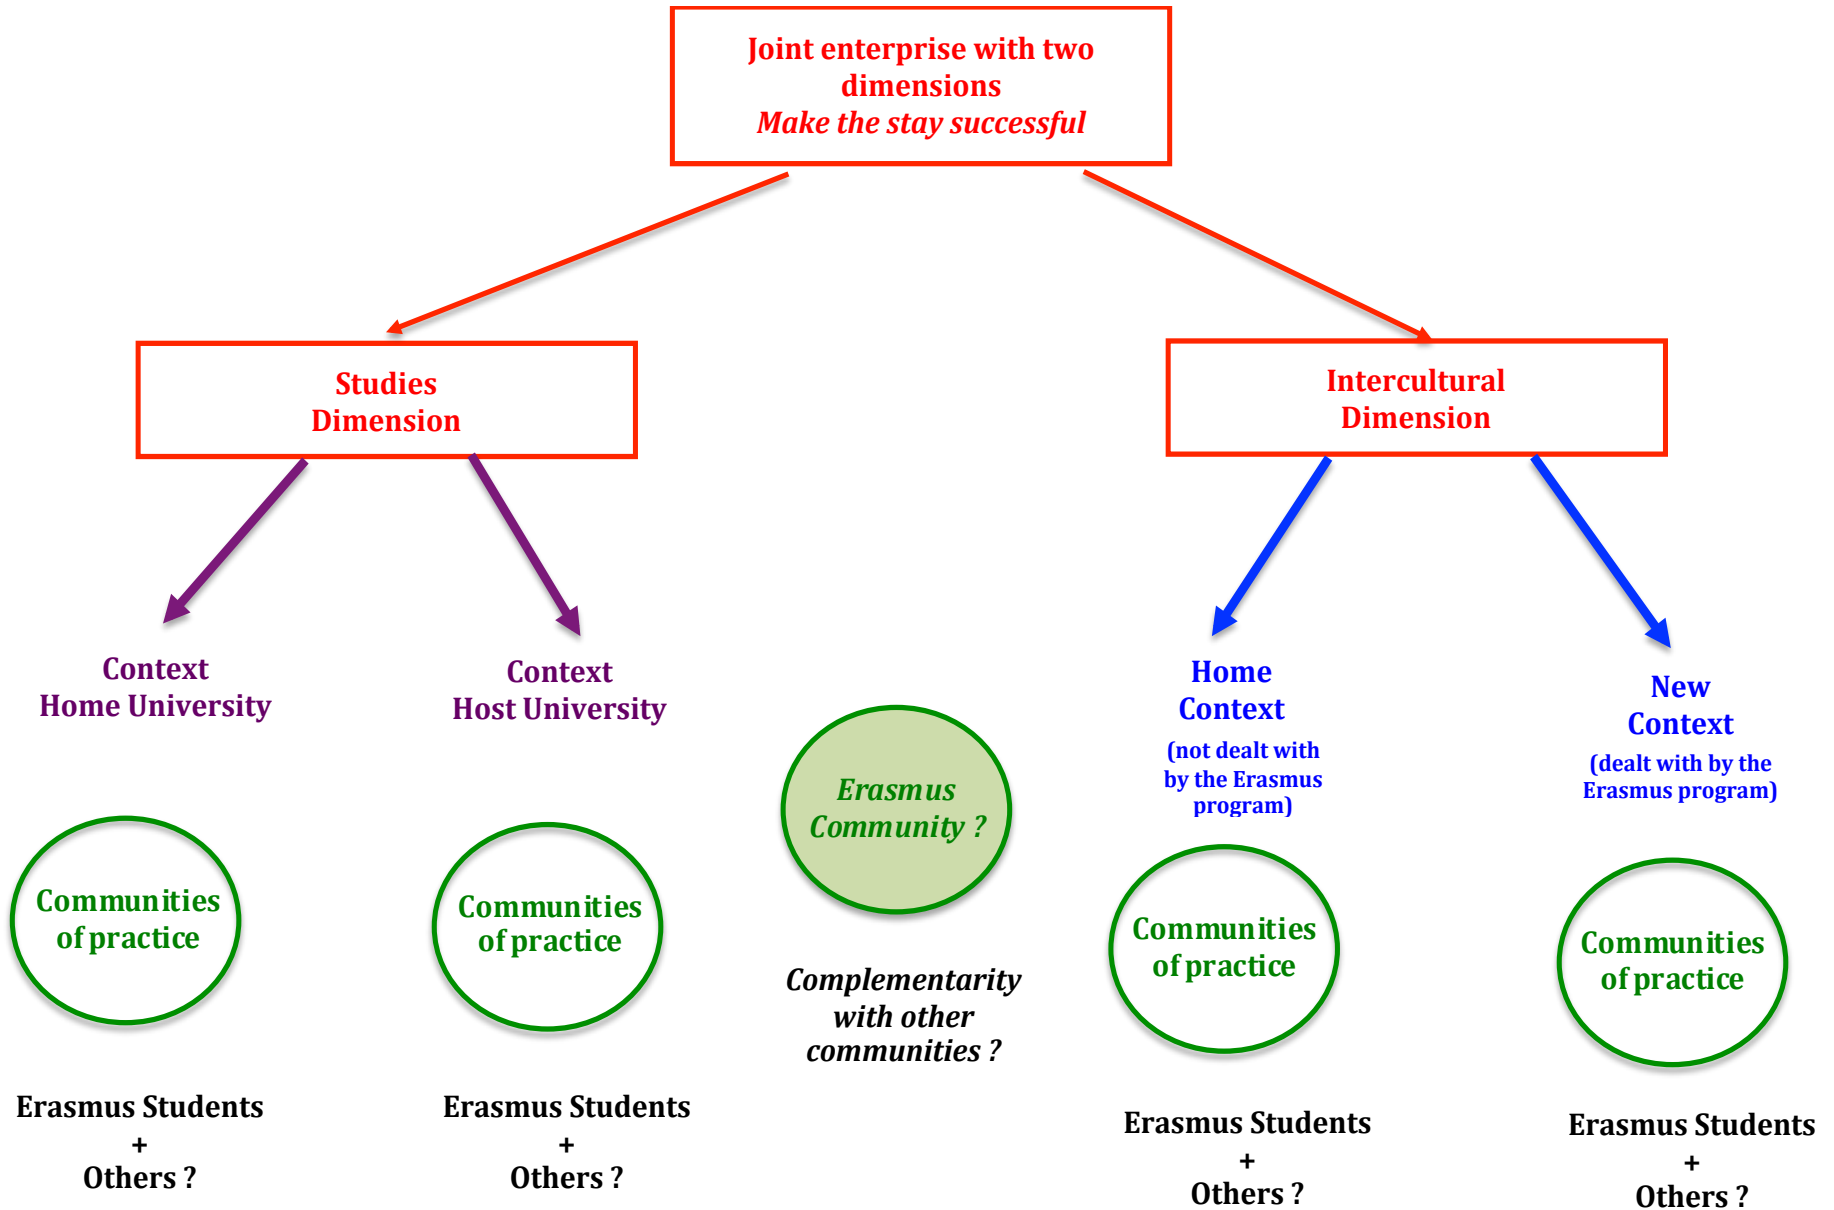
Joint enterprise with two dimensions
Make the stay successful

Studies Dimension

Intercultural Dimension

Context
Home University

Context
Host University

Home Context
(not dealt with by the Erasmus program)

New Context
(dealt with by the Erasmus program)

Communities of practice

Communities of practice

Erasmus Community ?

Communities of practice

Communities of practice

Complementarity with other communities ?

Erasmus Students
+
Others ?

Erasmus Students
+
Others ?

Erasmus Students
+
Others ?

Erasmus Students
+
Others ?